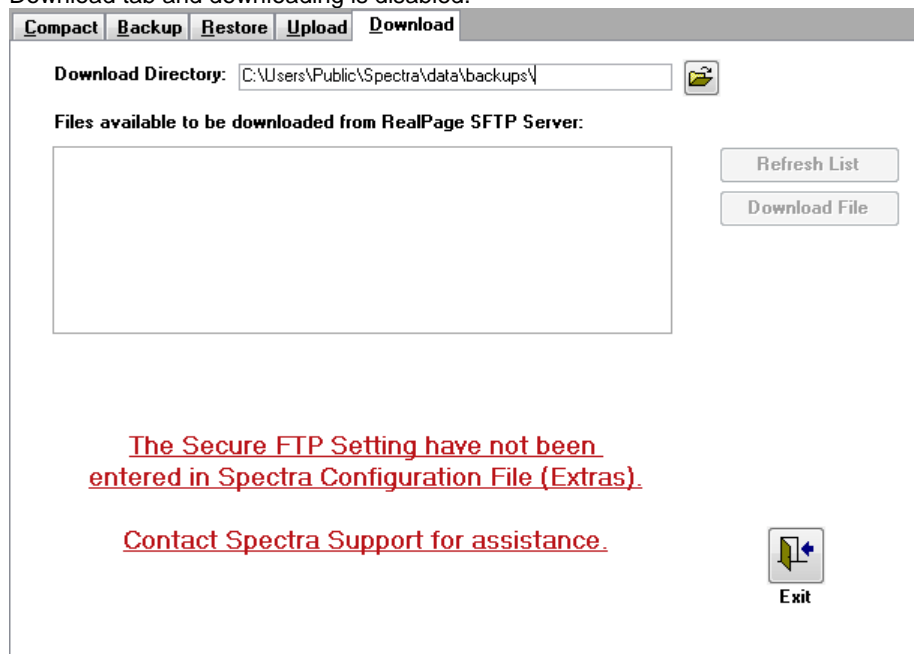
Download tab and downloading is disabled.

Compact | Backup | Restore | Upload | Download

Download Directory: C:\Users\Public\Spectra\data\backups\

Files available to be downloaded from RealPage SFTP Server:

Refresh List

Download File

The Secure FTP Setting have not been entered in Spectra Configuration File (Extras).

Contact Spectra Support for assistance.

Exit